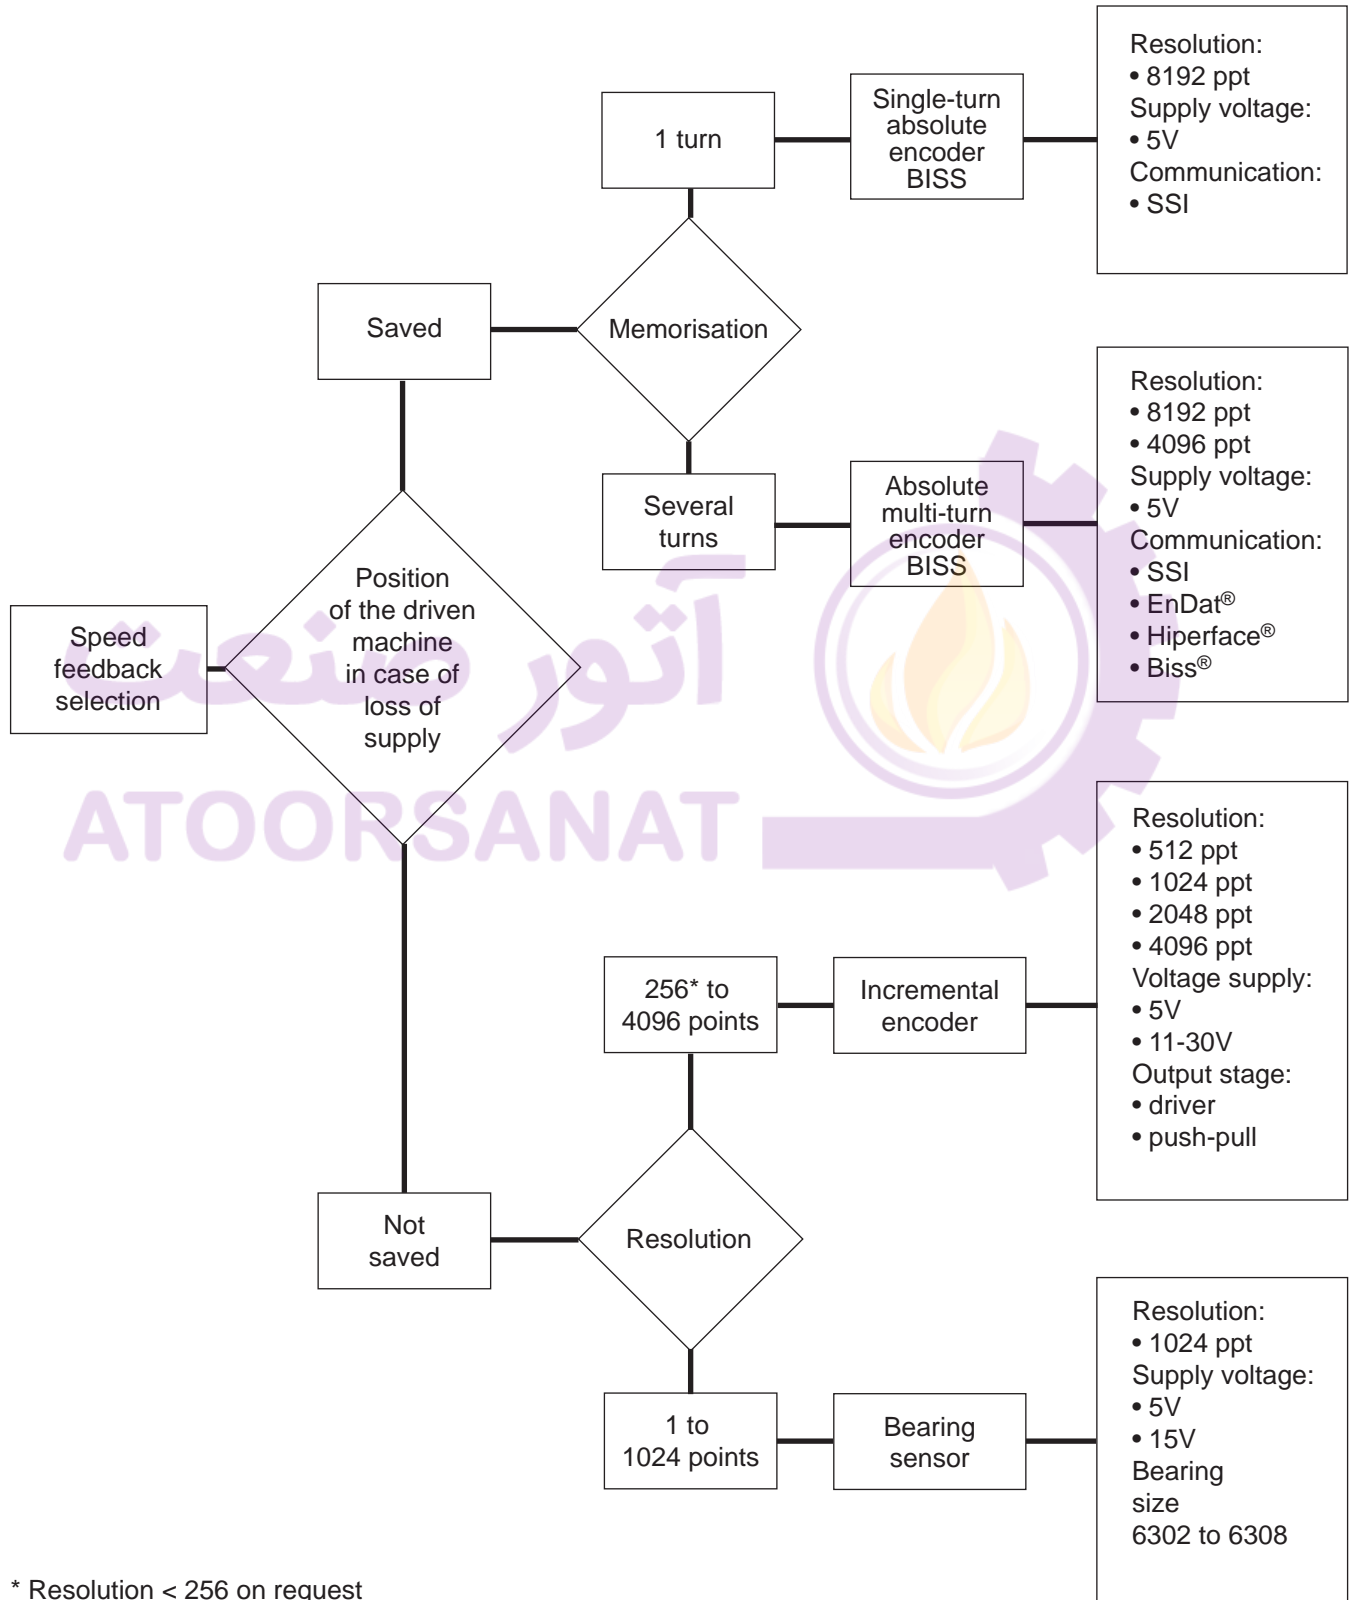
Speed feedback selection

Position of the driven machine in case of loss of supply

Saved

Memorisation

1 turn

Single-turn absolute encoder BISS

Resolution:
• 8192 ppt
Supply voltage:
• 5V
Communication:
• SSI

Several turns

Absolute multi-turn encoder BISS

Resolution:
• 8192 ppt
• 4096 ppt
Supply voltage:
• 5V
Communication:
• SSI
• EnDat®
• Hiperface®
• Biss®

آتور صنعت
ATOORSANAT

Not saved

Resolution

256* to 4096 points

Incremental encoder

Resolution:
• 512 ppt
• 1024 ppt
• 2048 ppt
• 4096 ppt
Voltage supply:
• 5V
• 11-30V
Output stage:
• driver
• push-pull

1 to 1024 points

Bearing sensor

Resolution:
• 1024 ppt
Supply voltage:
• 5V
• 15V
Bearing size
6302 to 6308

* Resolution < 256 on request